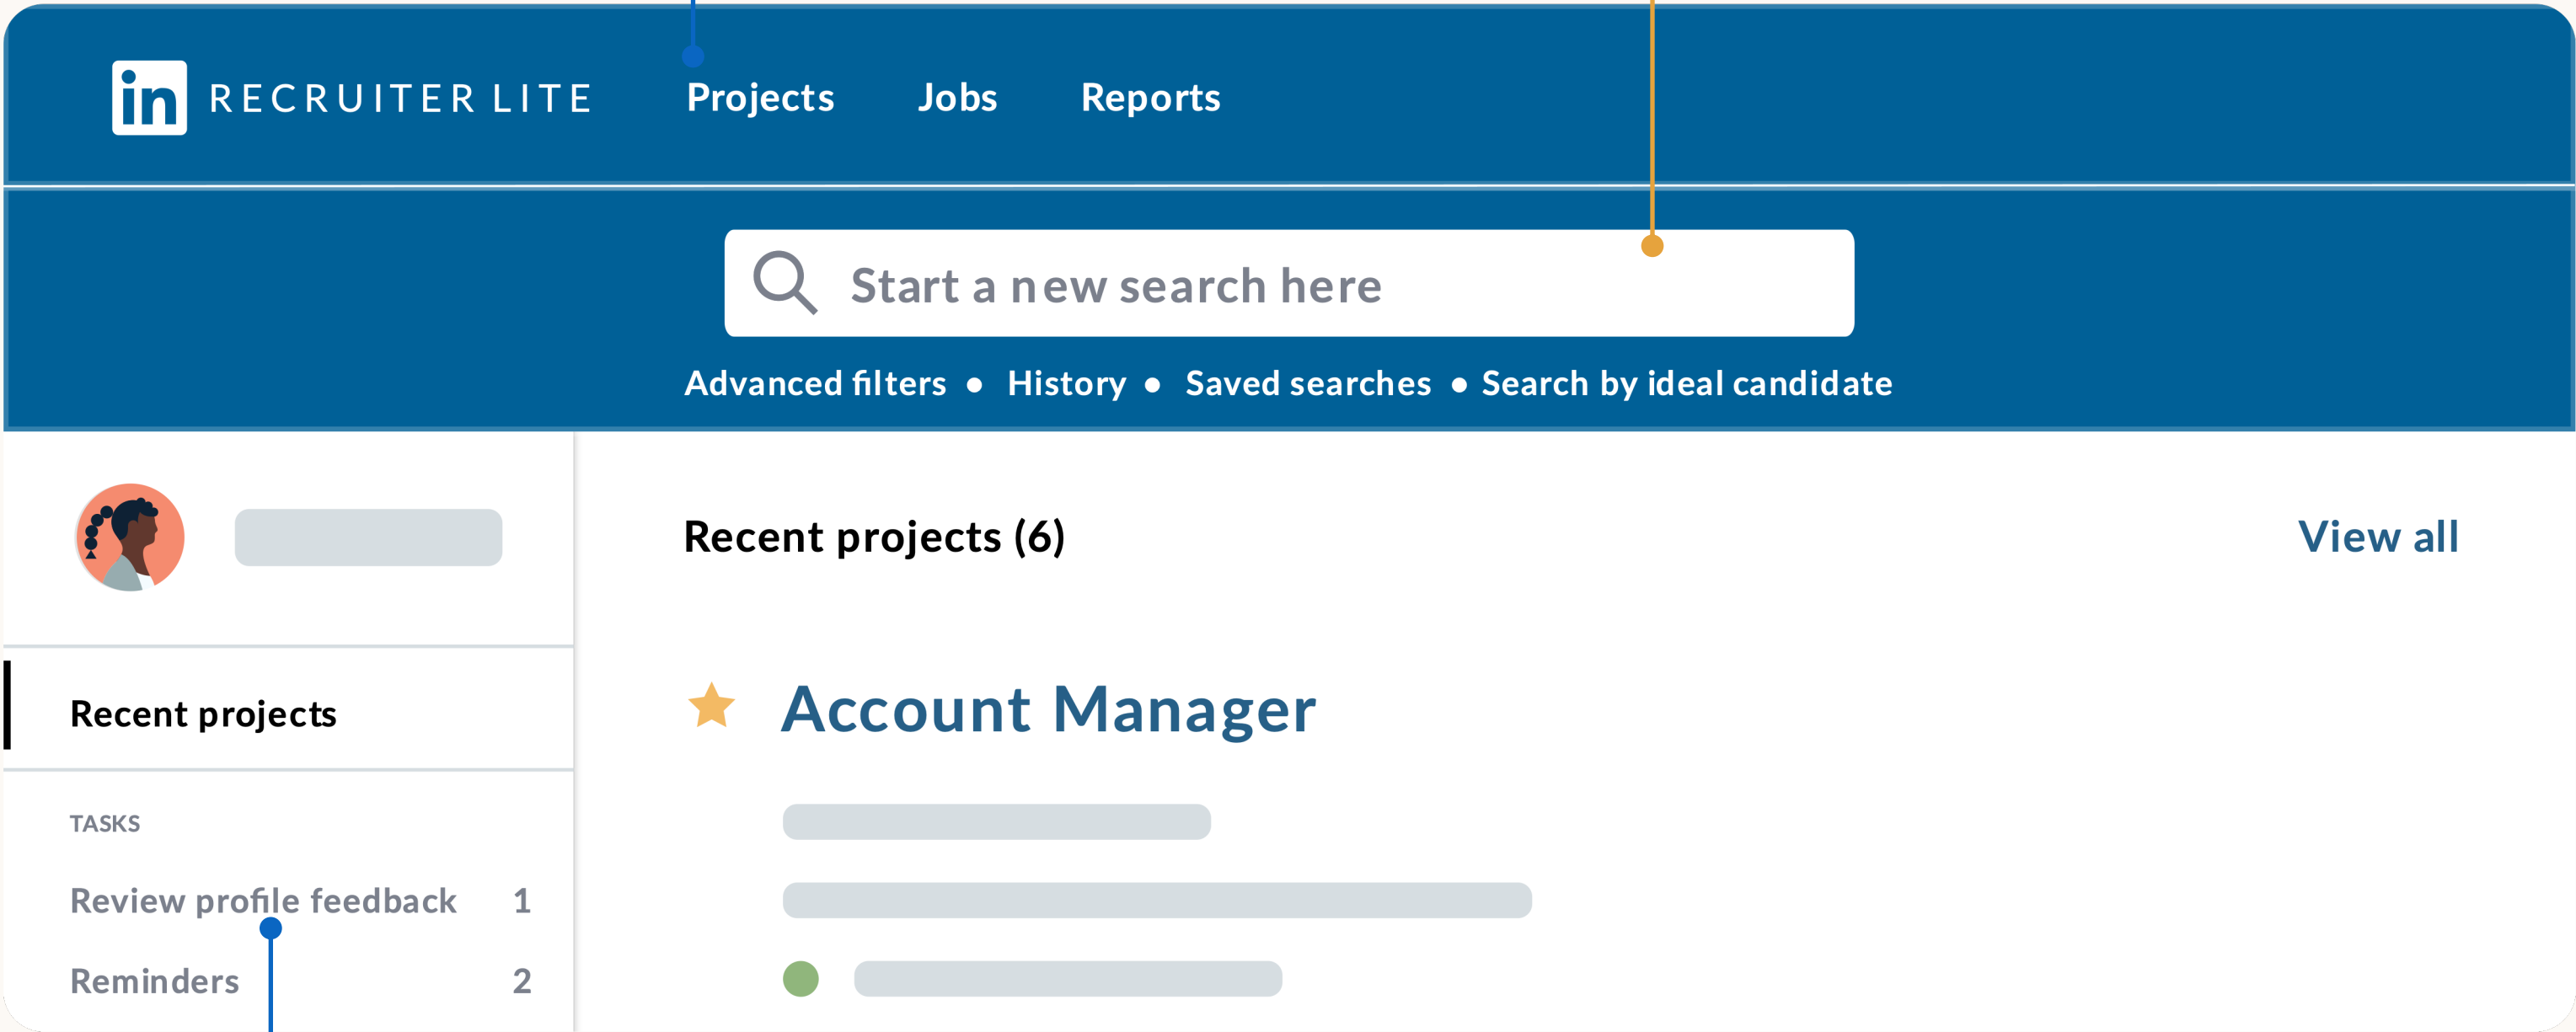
in RECRUITER LITE Projects Jobs Reports

Start a new search here

Advanced filters • History • Saved searches • Search by ideal candidate

Recent projects (6) View all

Account Manager

Recent projects

TASKS

Review profile feedback 1

Reminders 2